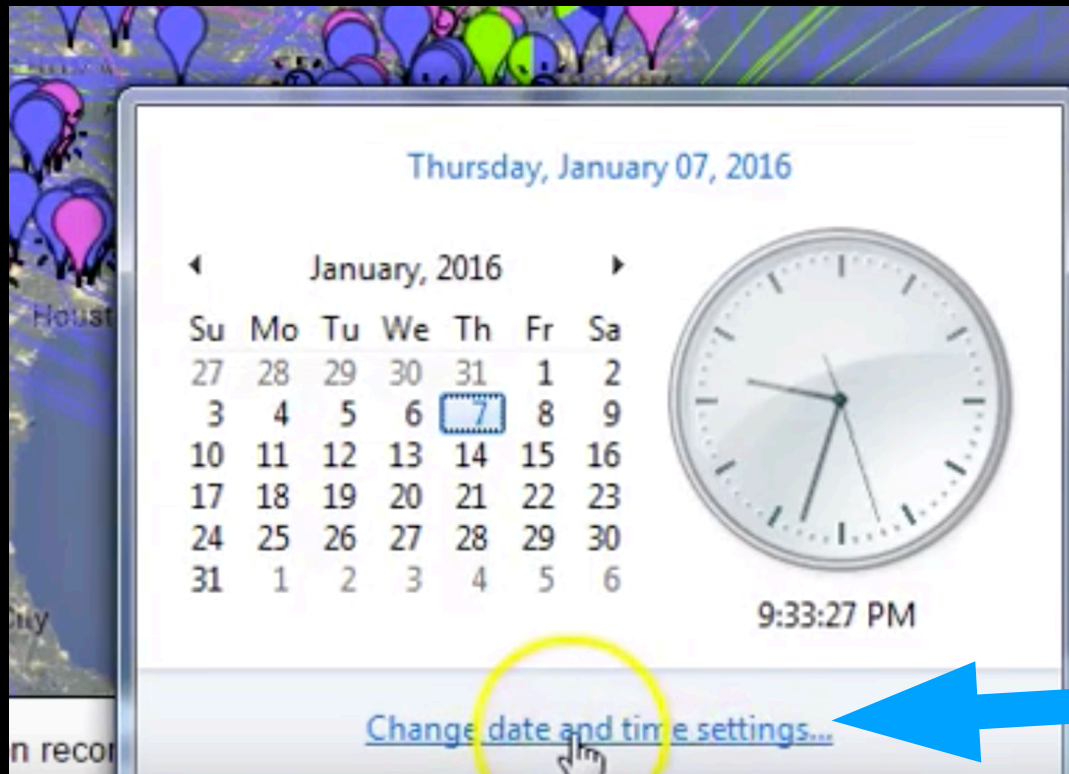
Houst

ity

n reco

Thursday, January 07, 2016

January, 2016

| Su | Mo | Tu | We | Th | Fr | Sa |
|---|---|---|---|---|---|---|
| 27 | 28 | 29 | 30 | 31 | 1 | 2 |
| 3 | 4 | 5 | 6 | 7 | 8 | 9 |
| 10 | 11 | 12 | 13 | 14 | 15 | 16 |
| 17 | 18 | 19 | 20 | 21 | 22 | 23 |
| 24 | 25 | 26 | 27 | 28 | 29 | 30 |
| 31 | 1 | 2 | 3 | 4 | 5 | 6 |

9:33:27 PM

Change date and time settings...